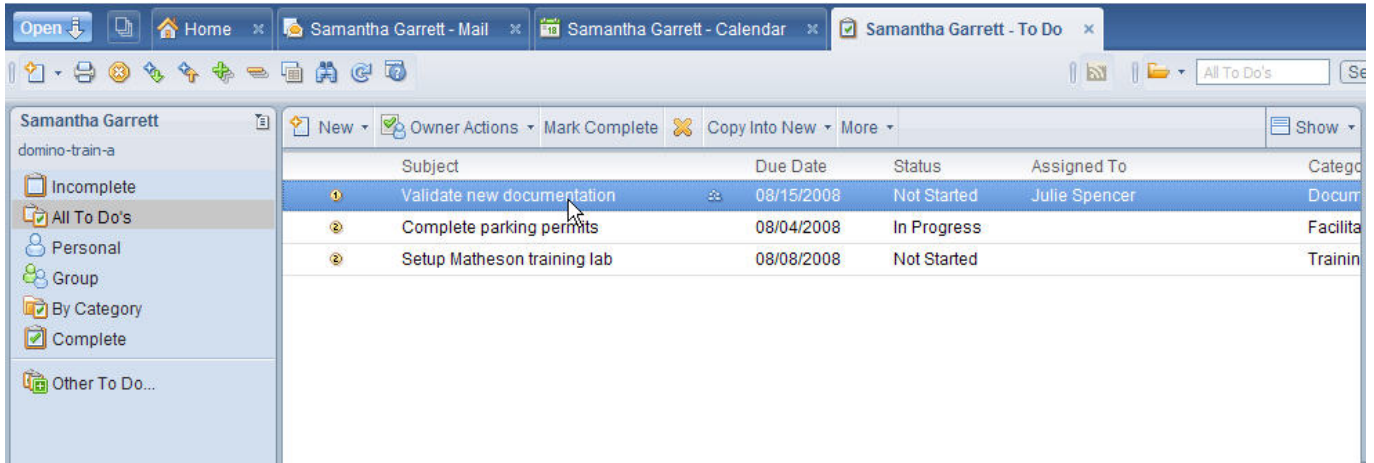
Open | Home | Samantha Garrett - Mail | Samantha Garrett - Calendar | Samantha Garrett - To Do

All To Do's | Se

Samantha Garrett
domino-train-a

Incomplete
All To Do's
Personal
Group
By Category
Complete
Other To Do...

New | Owner Actions | Mark Complete | Copy Into New | More | Show

| | Subject | | Due Date | Status | Assigned To | Catego |
|---|---|---|---|---|---|---|
| 1 | Validate new documentation | | 08/15/2008 | Not Started | Julie Spencer | Docum |
| 2 | Complete parking permits | | 08/04/2008 | In Progress | | Facilita |
| 2 | Setup Matheson training lab | | 08/08/2008 | Not Started | | Trainin |